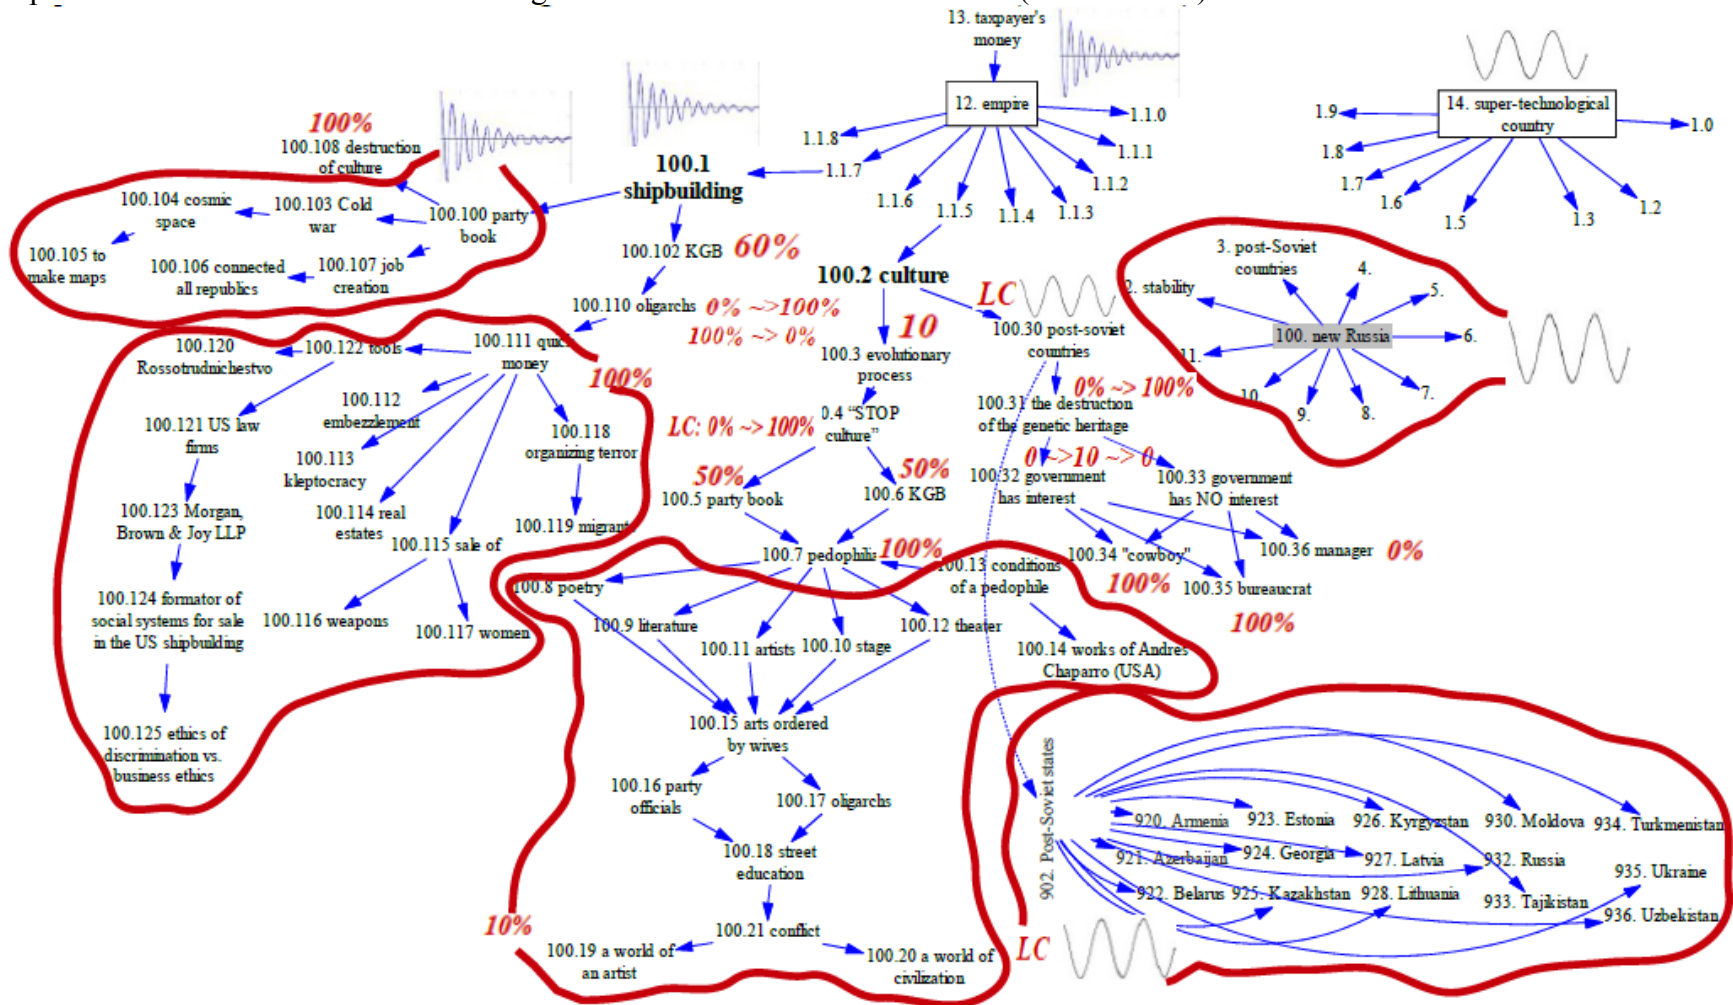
13. taxpayer's money

12. empire

1.1.0
1.1.1
1.1.2
1.1.3
1.1.4
1.1.5
1.1.6
1.1.7
1.1.8

14. super-technological country

1.9
1.8
1.7
1.6
1.5
1.3
1.2
1.0

100%
100.108 destruction of culture

100.1 shipbuilding

100.104 cosmic space
100.103 Cold war
100.100 party book
100.105 to make maps
100.106 connected all republics
100.107 job creation

100.102 KGB 60%

100.2 culture

3. post-Soviet countries
2. stability
4.
5.
100. new Russia
6.
11.
10.
9.
8.
7.

100.110 oligarchs 0% ~>100%
100% ~> 0%

LC
100.30 post-soviet countries

10
100.3 evolutionary process

100.120 Rossotrudnichestvo
100.122 tools
100.111 quick money
100%

100.112 embezzlement
100.121 US law firms
100.113 kleptocracy
100.118 organizing terror
LC: 0% ~> 100%
0.4 "STOP culture"
100.31 the destruction of the genetic heritage
0% ~> 100%

100.123 Morgan, Brown & Joy LLP
100.114 real estates
100.119 migrant
50%
100.5 party book
50%
100.6 KGB
0 ~>10 ~> 0
100.32 government has interest
100.33 government has NO interest

100.115 sale of
100.124 formator of social systems for sale in the US shipbuilding
100.116 weapons
100.117 women

100.7 pedophilia 100%
100.13 conditions of a pedophile
100.34 "cowboy"
100.36 manager 0%
100%
100.35 bureaucrat
100%

100.8 poetry
100.9 literature
100.11 artists
100.10 stage
100.12 theater
100.14 works of Andres Chaparro (USA)

100.125 ethics of discrimination vs. business ethics

100.15 arts ordered by wives
100.16 party officials
100.17 oligarchs
100.18 street education
100.21 conflict
10%
100.19 a world of an artist
100.20 a world of civilization
LC

902. Post-Soviet states
920. Armenia
923. Estonia
926. Kyrgyzstan
930. Moldova
934. Turkmenistan
921. Azerbaijan
924. Georgia
927. Latvia
932. Russia
935. Ukraine
922. Belarus
925. Kazakhstan
928. Lithuania
933. Tajikistan
936. Uzbekistan